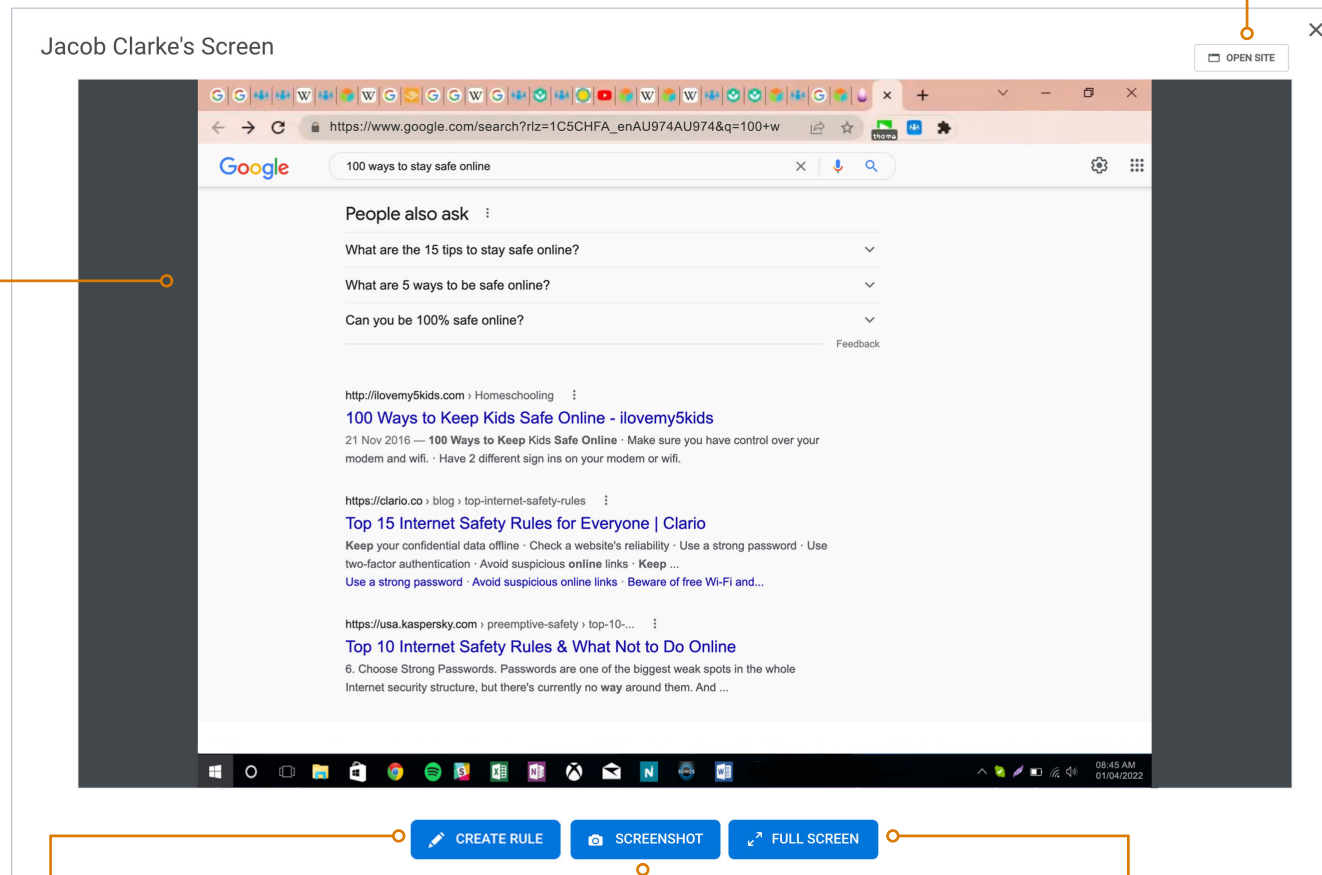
Jacob Clarke's Screen

OPEN SITE

https://www.google.com/search?rlz=1C5CHFA_enAU974AU974&q=100+w

Google

100 ways to stay safe online

People also ask

What are the 15 tips to stay safe online?

What are 5 ways to be safe online?

Can you be 100% safe online?

Feedback

http://ilovemy5kids.com › Homeschooling

100 Ways to Keep Kids Safe Online - ilovemy5kids

21 Nov 2016 — 100 Ways to Keep Kids Safe Online · Make sure you have control over your modem and wifi. · Have 2 different sign ins on your modem or wifi.

https://clario.co › blog › top-internet-safety-rules

Top 15 Internet Safety Rules for Everyone | Clario

Keep your confidential data offline · Check a website's reliability · Use a strong password · Use two-factor authentication · Avoid suspicious online links · Keep ...

Use a strong password · Avoid suspicious online links · Beware of free Wi-Fi and...

https://usa.kaspersky.com › preemptive-safety › top-10-...

Top 10 Internet Safety Rules & What Not to Do Online

6. Choose Strong Passwords. Passwords are one of the biggest weak spots in the whole Internet security structure, but there's currently no way around them. And ...

08:45 AM
01/04/2022

CREATE RULE

SCREENSHOT

FULL SCREEN